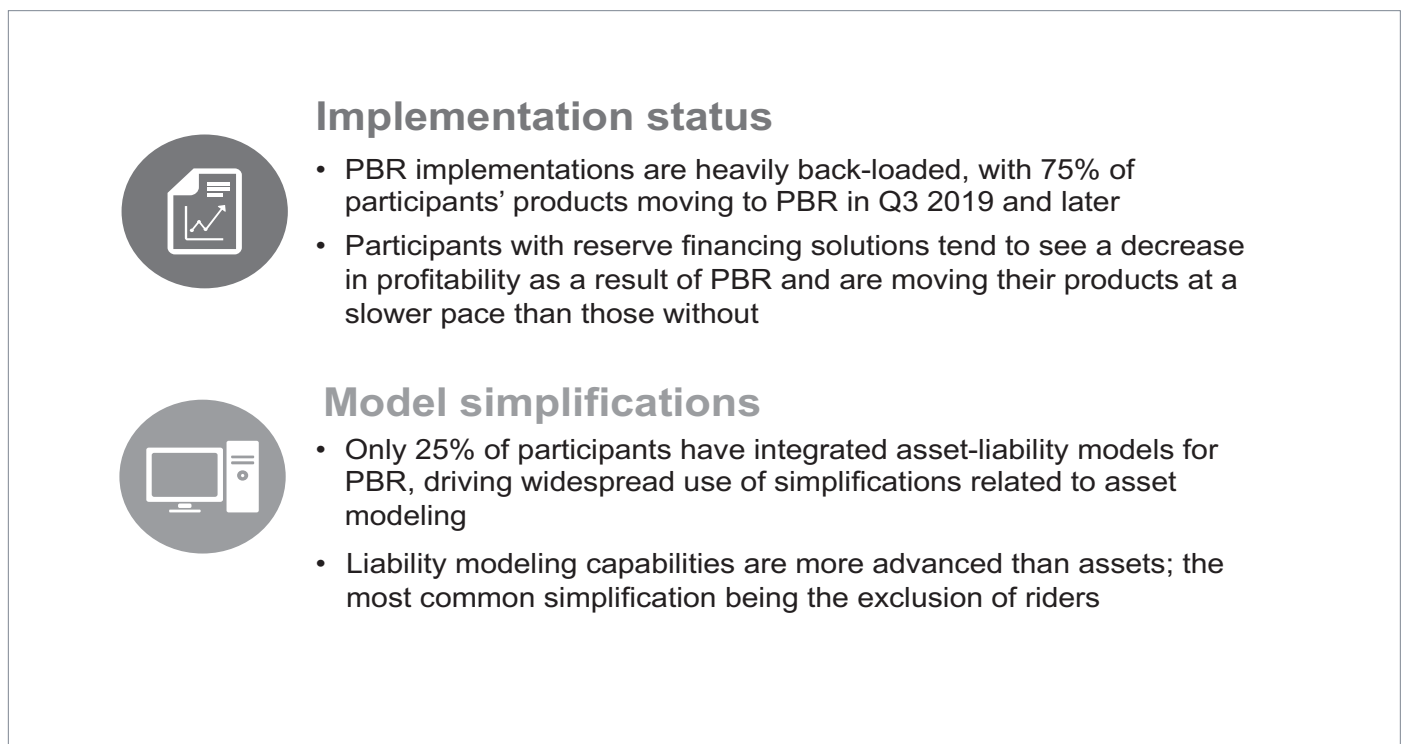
Implementation status

• PBR implementations are heavily back-loaded, with 75% of participants' products moving to PBR in Q3 2019 and later

• Participants with reserve financing solutions tend to see a decrease in profitability as a result of PBR and are moving their products at a slower pace than those without

Model simplifications

• Only 25% of participants have integrated asset-liability models for PBR, driving widespread use of simplifications related to asset modeling

• Liability modeling capabilities are more advanced than assets; the most common simplification being the exclusion of riders